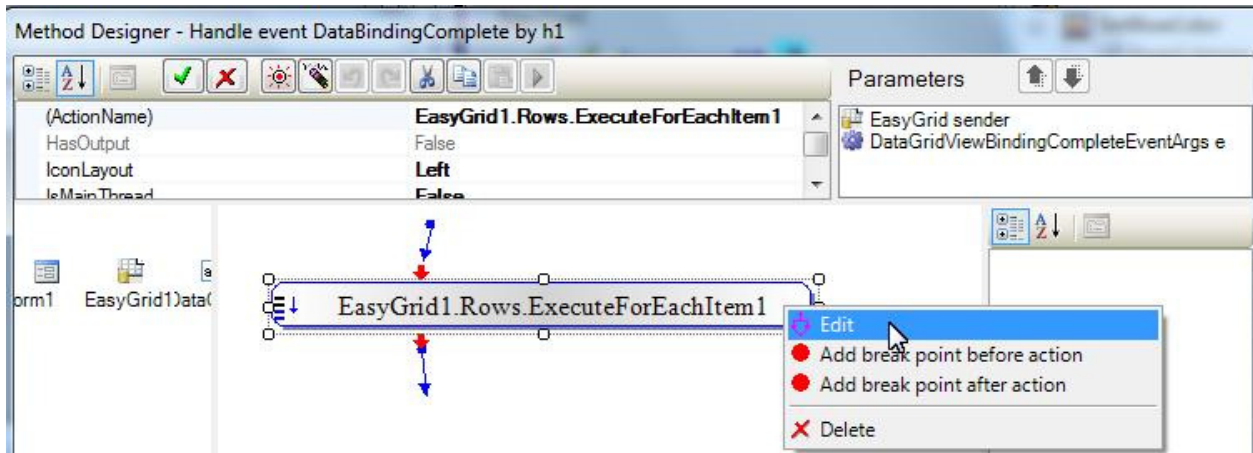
Method Designer - Handle event DataBindingComplete by h1

| | |
|---|---|
| (ActionName) | EasyGrid1.Rows.ExecuteForEachItem1 |
| HasOutput | False |
| IconLayout | Left |
| IsMainThread | False |

Parameters

EasyGrid sender
DataGridViewBindingCompleteEventArgs e

orm1 EasyGrid1 )ata(

EasyGrid1.Rows.ExecuteForEachItem1

Edit
Add break point before action
Add break point after action
Delete